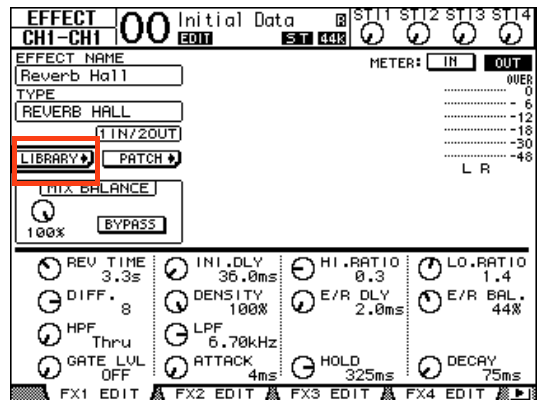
EFFECT CH1-CH1 00 Initial Data EDIT R ST 44k ST1 ST2 ST3 ST4

EFFECT NAME
Reverb Hall
TYPE
REVERB HALL
1 IN/2OUT
LIBRARY PATCH
MIX BALANCE
100%
BYPASS

METER: IN OUT
OVER
0
-6
-12
-18
-30
-48
L R

| REV TIME 3.3s | INI.DLY 36.0ms | HI.RATIO 0.3 | LO.RATIO 1.4 |
|---|---|---|---|
| DIFF. 8 | DENSITY 100% | E/R DLY 2.0ms | E/R BAL. 44% |
| HPF Thru | LPF 6.70kHz | | |
| GATE LVL OFF | ATTACK 4ms | HOLD 325ms | DECAY 75ms |

FX1 EDIT FX2 EDIT FX3 EDIT FX4 EDIT